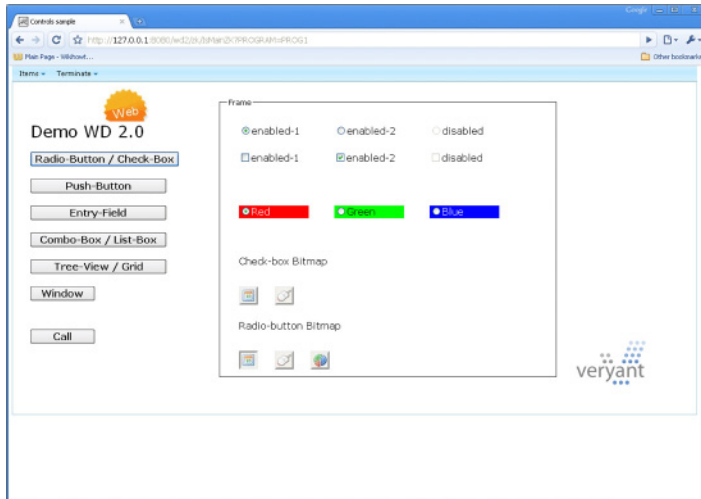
Controls sample

Google

http://127.0.0.1:8080/wd2/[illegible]PROGRAM=PROG1

Main Page - Wikiheet...

Other bookmarks

Items ▾ Terminate ▾

Web

Demo WD 2.0

Radio-Button / Check-Box

Push-Button

Entry-Field

Combo-Box / List-Box

Tree-View / Grid

Window

Call

Frame

enabled-1 enabled-2 disabled

enabled-1 enabled-2 disabled

Red Green Blue

Check-box Bitmap

Radio-button Bitmap

veryant